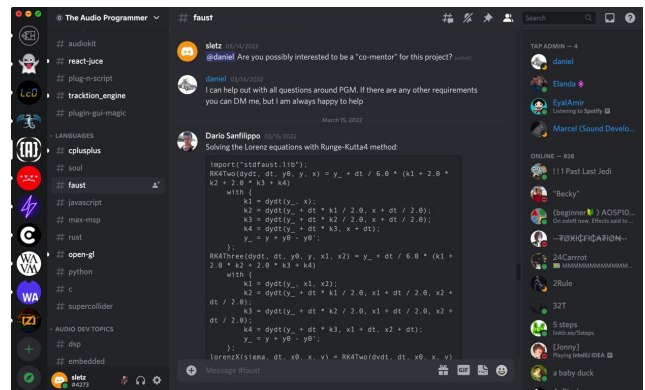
The Audio Programmer

# audiokit
# react-juce
# plug-n-script
# tracktion_engine
# plugin-gui-magic

LANGUAGES
# cplusplus
# soul
# faust
# javascript
# max-msp
# rust
# open-gl
# python
# c
# supercollider

AUDIO DEV TOPICS
# dsp
# embedded

sletz
#4273

# faust

Search

sletz 03/14/2022
@daniel Are you possibly interested to be a "co-mentor" for this project? (edited)

daniel 03/14/2022
I can help out with all questions around PGM. If there are any other requirements you can DM me, but I am always happy to help

March 15, 2022

Dario Sanfilippo 03/15/2022
Solving the Lorenz equations with Runge-Kutta4 method:

```
import("stdfaust.lib");
RK4Two(dydt, dt, y0, y, x) = y_ + dt / 6.0 * (k1 + 2.0 * k2 + 2.0 * k3 + k4)
    with {
        k1 = dydt(y_, x);
        k2 = dydt(y_ + dt * k1 / 2.0, x + dt / 2.0);
        k3 = dydt(y_ + dt * k2 / 2.0, x + dt / 2.0);
        k4 = dydt(y_ + dt * k3, x + dt);
        y_ = y + y0 - y0';
    };
RK4Three(dydt, dt, y0, y, x1, x2) = y_ + dt / 6.0 * (k1 + 2.0 * k2 + 2.0 * k3 + k4)
    with {
        k1 = dydt(y_, x1, x2);
        k2 = dydt(y_ + dt * k1 / 2.0, x1 + dt / 2.0, x2 + dt / 2.0);
        k3 = dydt(y_ + dt * k2 / 2.0, x1 + dt / 2.0, x2 + dt / 2.0);
        k4 = dydt(y_ + dt * k3, x1 + dt, x2 + dt);
        y_ = y + y0 - y0';
    };
lorenzX(sigma, dt, x0, x, y) = RK4Two(dydt, dt, x0, x, y)
```

Message #faust

TAP ADMIN — 4
daniel
Elanda
EyalAmir
Listening to Spotify
Marcel (Sound Develo...

ONLINE — 928
!!!Past Last Jedi
"Becky"
(beginner) AOSP10...
On cutoff now. Effects said to ...
-TOXICFICATION-
24Carrrot
MMMMMMMMMMMMM...
2Rule
32T
5 steps
Intelli av/5steps
[Jonny]
Playing IntelliJ IDEA
a baby duck